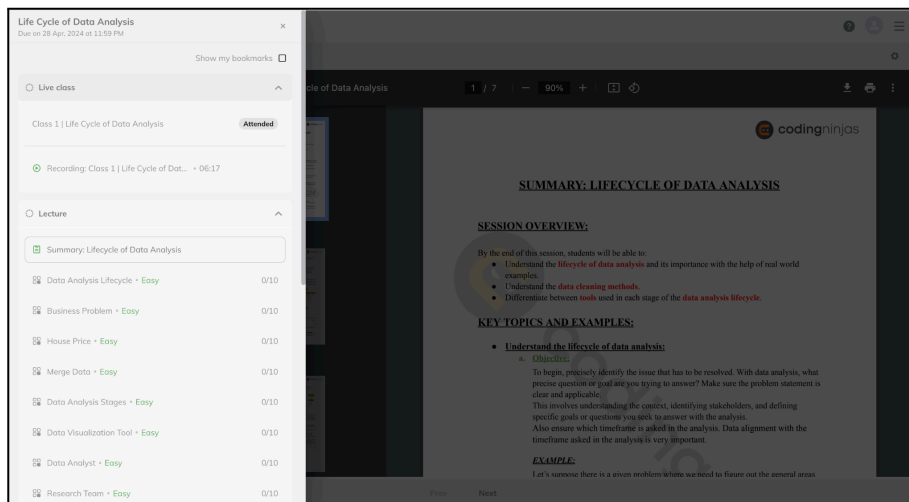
Life Cycle of Data Analysis
Due on 28 Apr, 2024 at 11:59 PM

×

Show my bookmarks

Live class

Class 1 | Life Cycle of Data Analysis
Attended

Recording: Class 1 | Life Cycle of Dat... • 06:17

Lecture

Summary: Lifecycle of Data Analysis

Data Analysis Lifecycle • Easy 0/10

Business Problem • Easy 0/10

House Price • Easy 0/10

Merge Data • Easy 0/10

Data Analysis Stages • Easy 0/10

Data Visualization Tool • Easy 0/10

Data Analyst • Easy 0/10

Research Team • Easy 0/10

cle of Data Analysis

1 / 7 | — 90% +

codingninjas

SUMMARY: LIFECYCLE OF DATA ANALYSIS

SESSION OVERVIEW:

By the end of this session, students will be able to:
• Understand the lifecycle of data analysis and its importance with the help of real world examples.
• Understand the data cleaning methods.
• Differentiate between tools used in each stage of the data analysis lifecycle.

KEY TOPICS AND EXAMPLES:

• Understand the lifecycle of data analysis:
a. Objective:
To begin, precisely identify the issue that has to be resolved. With data analysis, what precise question or goal are you trying to answer? Make sure the problem statement is clear and applicable.
This involves understanding the context, identifying stakeholders, and defining specific goals or questions you seek to answer with the analysis.
Also ensure which timeframe is asked in the analysis. Data alignment with the timeframe asked in the analysis is very important.

EXAMPLE:
Let's suppose there is a given problem where we need to figure out the general areas

Prev Next